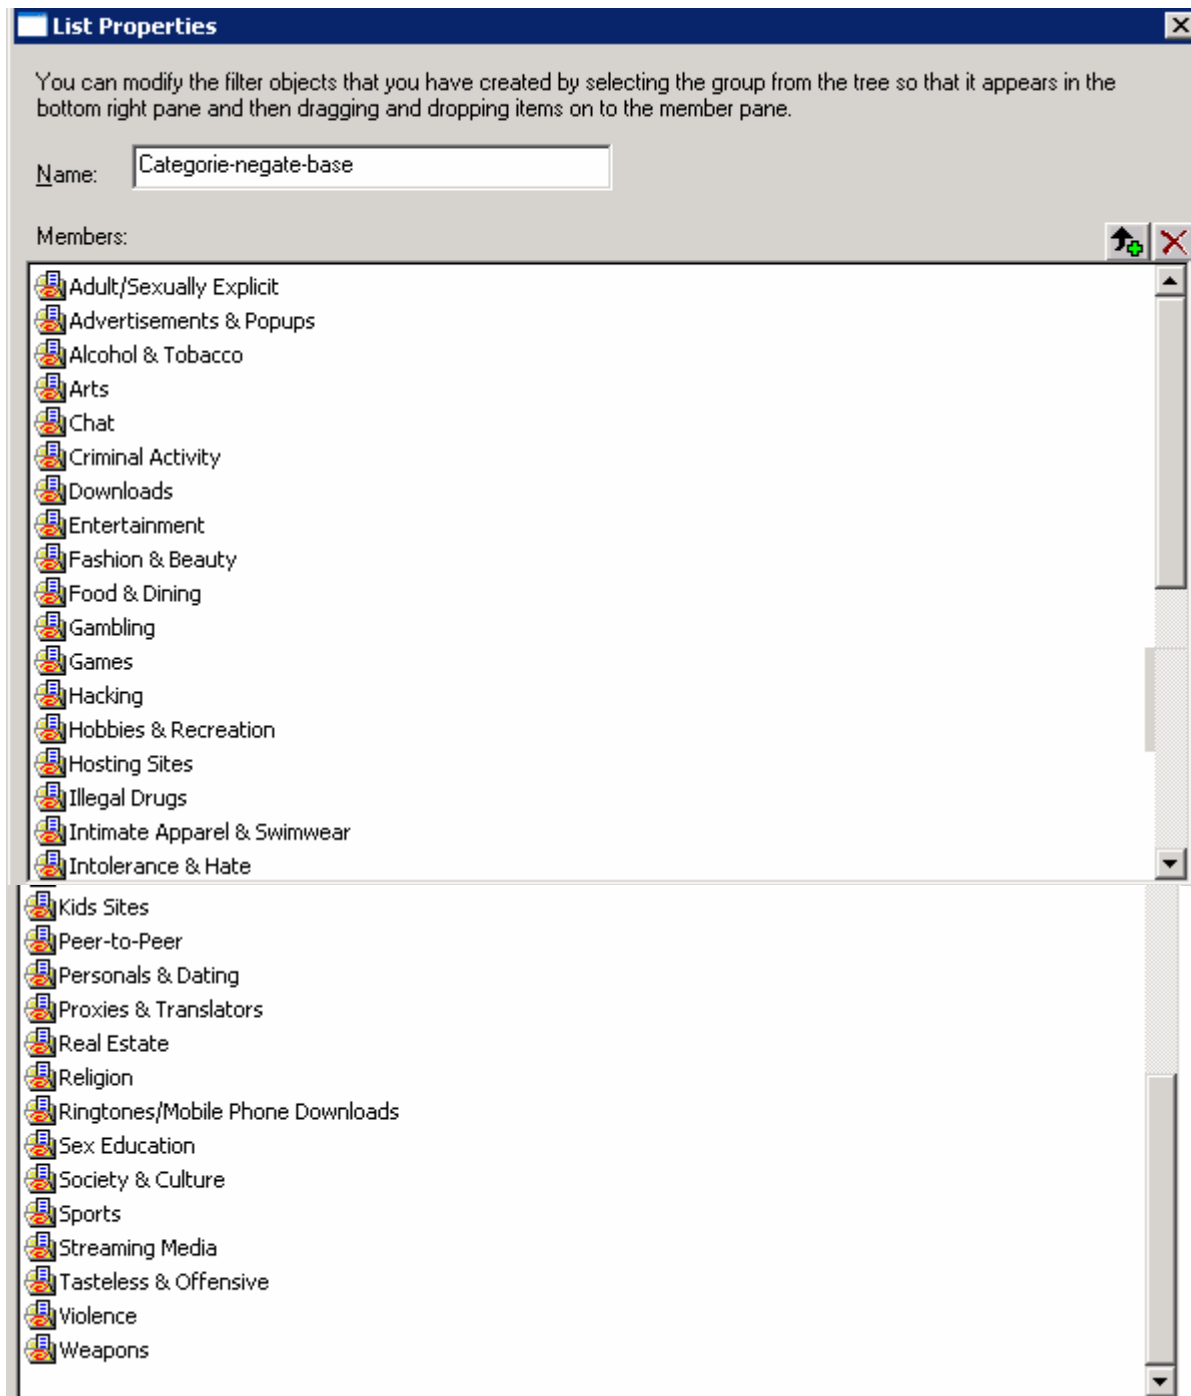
List Properties

You can modify the filter objects that you have created by selecting the group from the tree so that it appears in the bottom right pane and then dragging and dropping items on to the member pane.

Name: Categorie-negate-base

Members:

Adult/Sexually Explicit
Advertisements & Popups
Alcohol & Tobacco
Arts
Chat
Criminal Activity
Downloads
Entertainment
Fashion & Beauty
Food & Dining
Gambling
Games
Hacking
Hobbies & Recreation
Hosting Sites
Illegal Drugs
Intimate Apparel & Swimwear
Intolerance & Hate
Kids Sites
Peer-to-Peer
Personals & Dating
Proxies & Translators
Real Estate
Religion
Ringtones/Mobile Phone Downloads
Sex Education
Society & Culture
Sports
Streaming Media
Tasteless & Offensive
Violence
Weapons